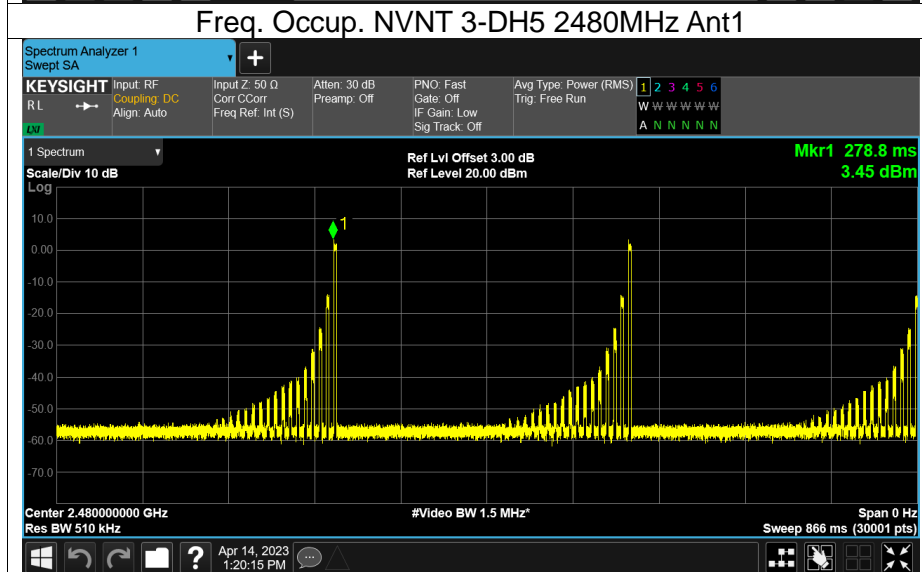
Freq. Occup. NVNT 3-DH5 2480MHz Ant1

Spectrum Analyzer 1
Swept SA

KEYSIGHT
RL
LXI

Input: RF
Coupling: DC
Align: Auto

Input Z: 50 Ω
Corr CCorr
Freq Ref: Int (S)

Atten: 30 dB
Preamp: Off

PNO: Fast
Gate: Off
IF Gain: Low
Sig Track: Off

Avg Type: Power (RMS)
Trig: Free Run

1 2 3 4 5 6
W W W W W W
A N N N N N

1 Spectrum

Scale/Div 10 dB
Log

Ref Lvl Offset 3.00 dB
Ref Level 20.00 dBm

Mkr1 278.8 ms
3.45 dBm

10.0
0.00
-10.0
-20.0
-30.0
-40.0
-50.0
-60.0
-70.0

1

Center 2.480000000 GHz
Res BW 510 kHz

#Video BW 1.5 MHz*

Span 0 Hz
Sweep 866 ms (30001 pts)

Apr 14, 2023
1:20:15 PM